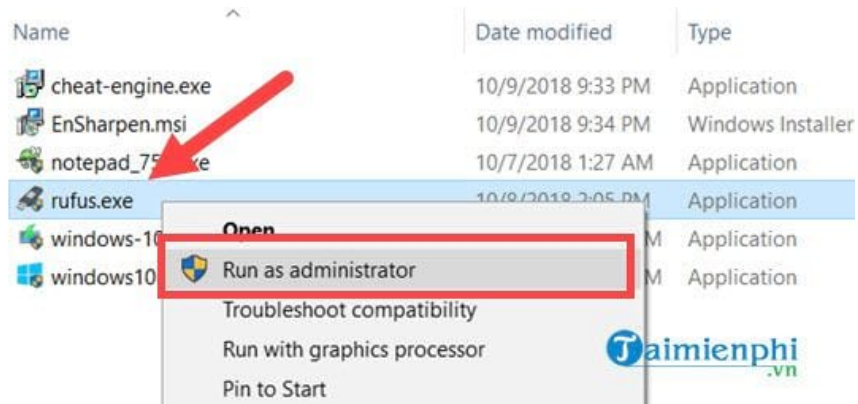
| Name | Date modified | Type |
|---|---|---|
| cheat-engine.exe | 10/9/2018 9:33 PM | Application |
| EnSharpen.msi | 10/9/2018 9:34 PM | Windows Installer |
| notepad_75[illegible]xe | 10/7/2018 1:27 AM | Application |
| rufus.exe | 10/8/2018 2:05 PM | Application |
| windows-10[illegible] | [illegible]M | Application |
| windows10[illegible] | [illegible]M | Application |

Open
Run as administrator
Troubleshoot compatibility
Run with graphics processor
Pin to Start

Taimienphi
.vn